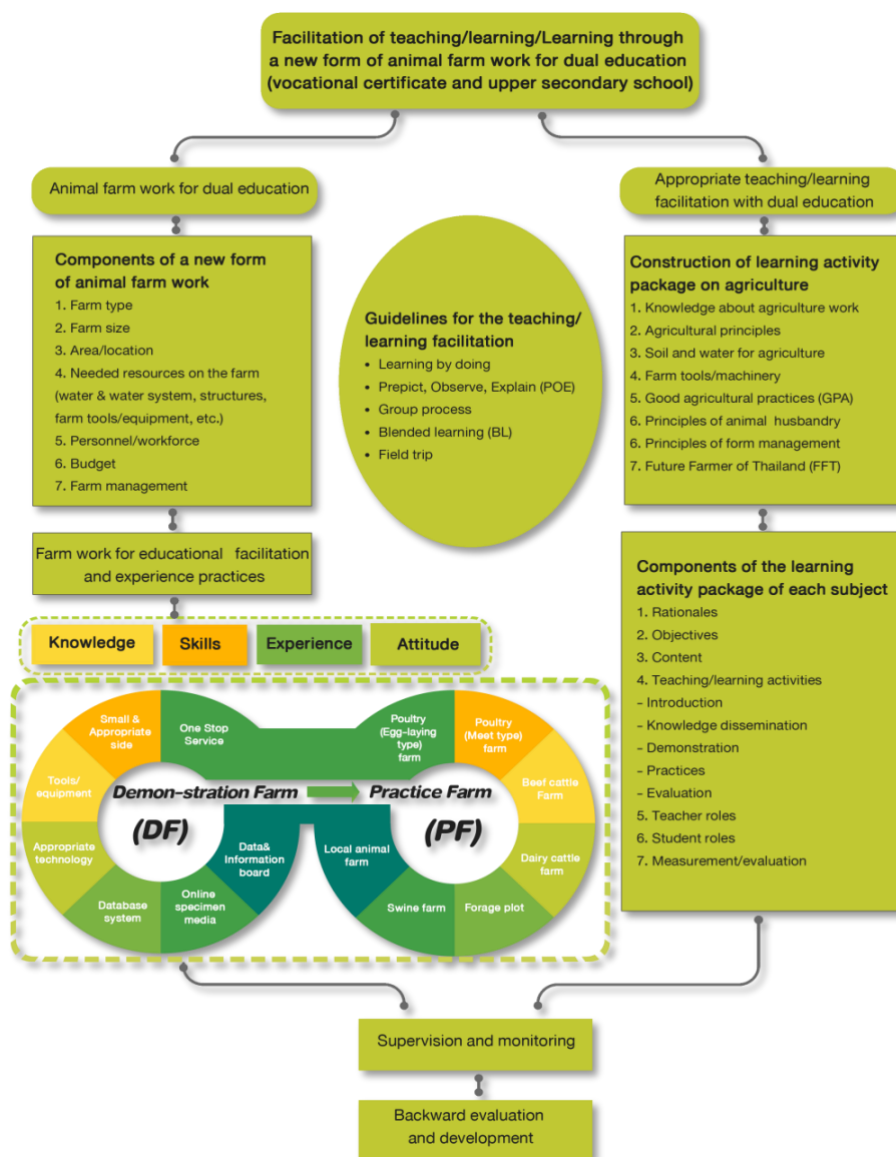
Facilitation of teaching/learning/Learning through a new form of animal farm work for dual education (vocational certificate and upper secondary school)

Animal farm work for dual education

Appropriate teaching/learning facilitation with dual education

Components of a new form of animal farm work
1. Farm type
2. Farm size
3. Area/location
4. Needed resources on the farm (water & water system, structures, farm tools/equipment, etc.)
5. Personnel/workforce
6. Budget
7. Farm management

Guidelines for the teaching/ learning facilitation
• Learning by doing
• Prepict, Observe, Explain (POE)
• Group process
• Blended learning (BL)
• Field trip

Construction of learning activity package on agriculture
1. Knowledge about agriculture work
2. Agricultural principles
3. Soil and water for agriculture
4. Farm tools/machinery
5. Good agricultural practices (GPA)
6. Principles of animal husbandry
6. Principles of form management
7. Future Farmer of Thailand (FFT)

Farm work for educational facilitation and experience practices

Knowledge | Skills | Experience | Attitude

Small & Appropriate side
One Stop Service
Tools/ equipment
Appropriate technology
Database system
Online specimen media
Data& Information board
Demon-stration Farm
(DF)
Practice Farm
(PF)
Poultry (Egg-laying type) farm
Poultry (Meat type) farm
Beef cattle Farm
Dairy cattle farm
Local animal farm
Swine farm
Forage plot

Components of the learning activity package of each subject
1. Rationales
2. Objectives
3. Content
4. Teaching/learning activities
- Introduction
- Knowledge dissemination
- Demonstration
- Practices
- Evaluation
5. Teacher roles
6. Student roles
7. Measurement/evaluation

Supervision and monitoring

Backward evaluation and development